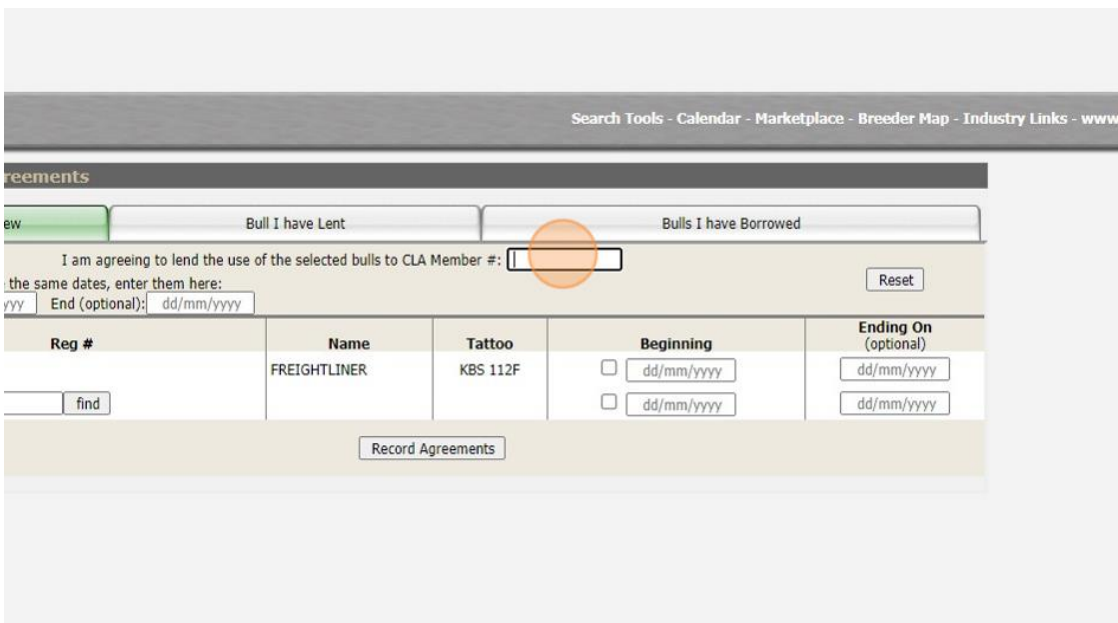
Search Tools - Calendar - Marketplace - Breeder Map - Industry Links - www

reements

ew | Bull I have Lent | Bulls I have Borrowed

I am agreeing to lend the use of the selected bulls to CLA Member #:

the same dates, enter them here:

yyy End (optional): dd/mm/yyyy

Reset

| Reg # | Name | Tattoo | Beginning | Ending On (optional) |
|---|---|---|---|---|
| | FREIGHTLINER | KBS 112F | dd/mm/yyyy | dd/mm/yyyy |
| find | | | dd/mm/yyyy | dd/mm/yyyy |

Record Agreements